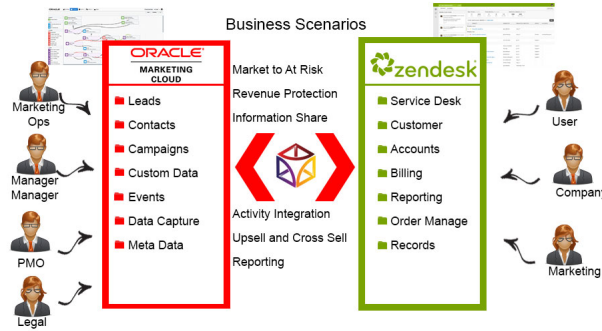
Business Scenarios

Marketing Ops

Manager Manager

PMO

Legal

ORACLE
MARKETING CLOUD

Leads
Contacts
Campaigns
Custom Data
Events
Data Capture
Meta Data

Market to At Risk
Revenue Protection
Information Share

Activity Integration
Upsell and Cross Sell
Reporting

zendesk

Service Desk
Customer
Accounts
Billing
Reporting
Order Manage
Records

User

Company

Marketing